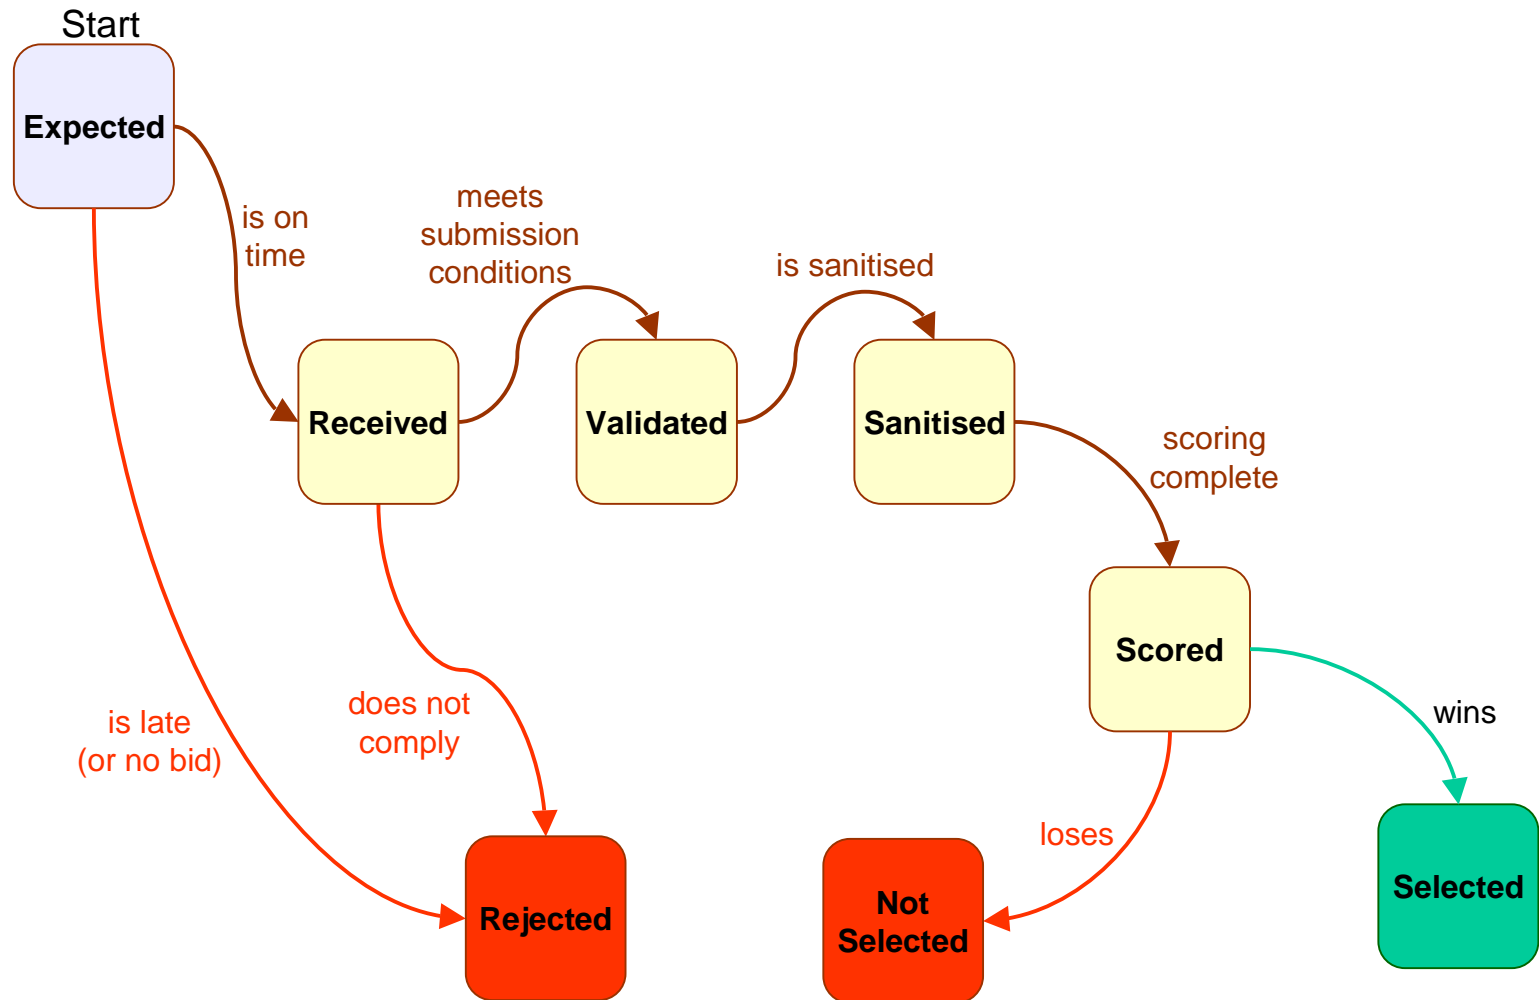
Start

Expected

is on time

meets submission conditions

is sanitised

Received

Validated

Sanitised

scoring complete

Scored

wins

is late (or no bid)

does not comply

loses

Rejected

Not Selected

Selected